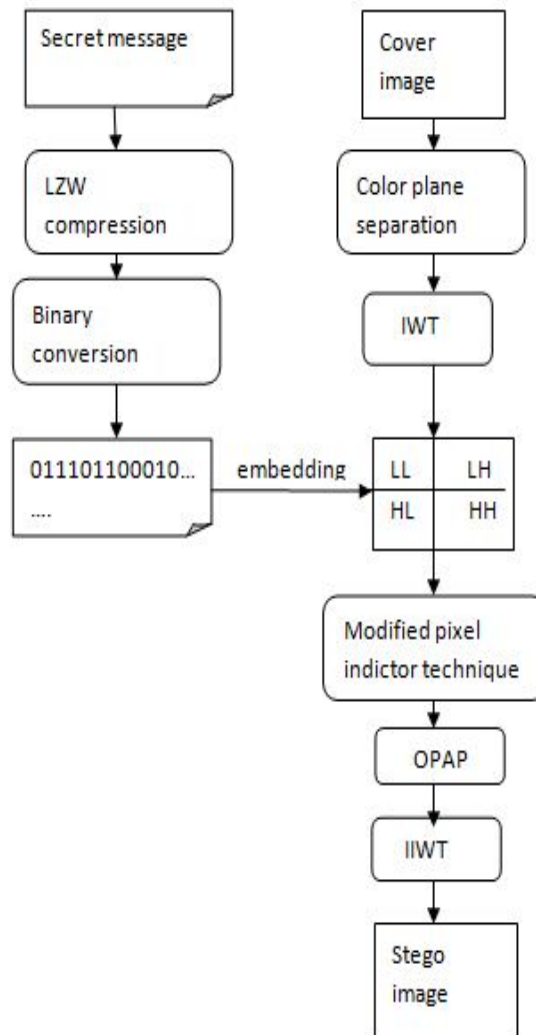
Secret message

LZW compression

Binary conversion

011101100010...
....

embedding

Cover image

Color plane separation

IWT

| LL | LH |
|---|---|
| HL | HH |

Modified pixel indictor technique

OPAP

IIWT

Stego image